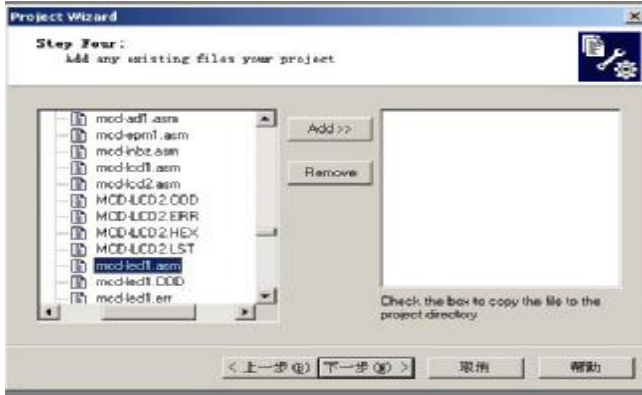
Project Wizard

Step Four:
Add any existing files your project

mcd-ad1.asm
mcd-epm1.asm
mcd-inbz.asm
mcd-lcd1.asm
mcd-lcd2.asm
MCD-LCD2.COD
MCD-LCD2.ERR
MCD-LCD2.HEX
MCD-LCD2.LST
mcd-led1.asm
mcd-led1.COD
mcd-led1.err

Add >>

Remove

Check the box to copy the file to the project directory

< 上一步(B)
下一步(N) >
取消
帮助